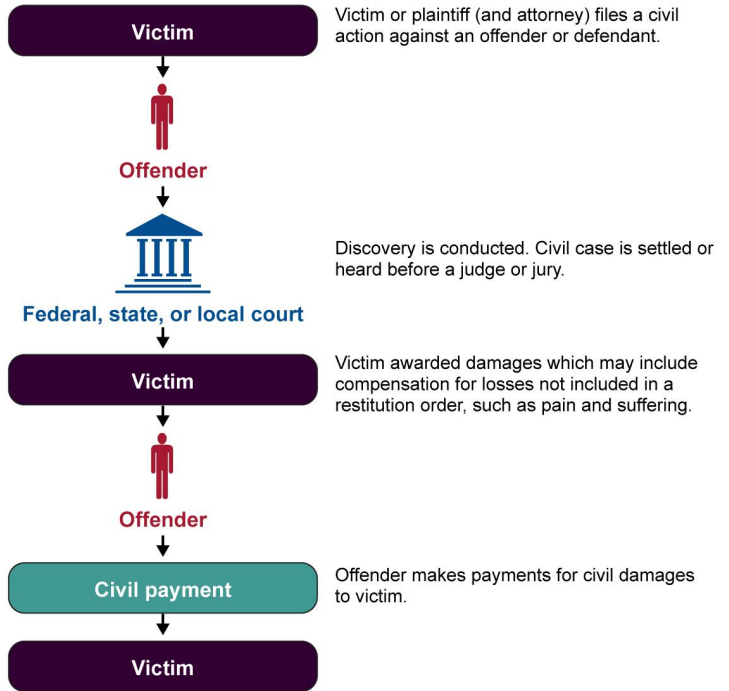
Victim

Victim or plaintiff (and attorney) files a civil action against an offender or defendant.

Offender

Discovery is conducted. Civil case is settled or heard before a judge or jury.

Federal, state, or local court

Victim

Victim awarded damages which may include compensation for losses not included in a restitution order, such as pain and suffering.

Offender

Civil payment

Offender makes payments for civil damages to victim.

Victim